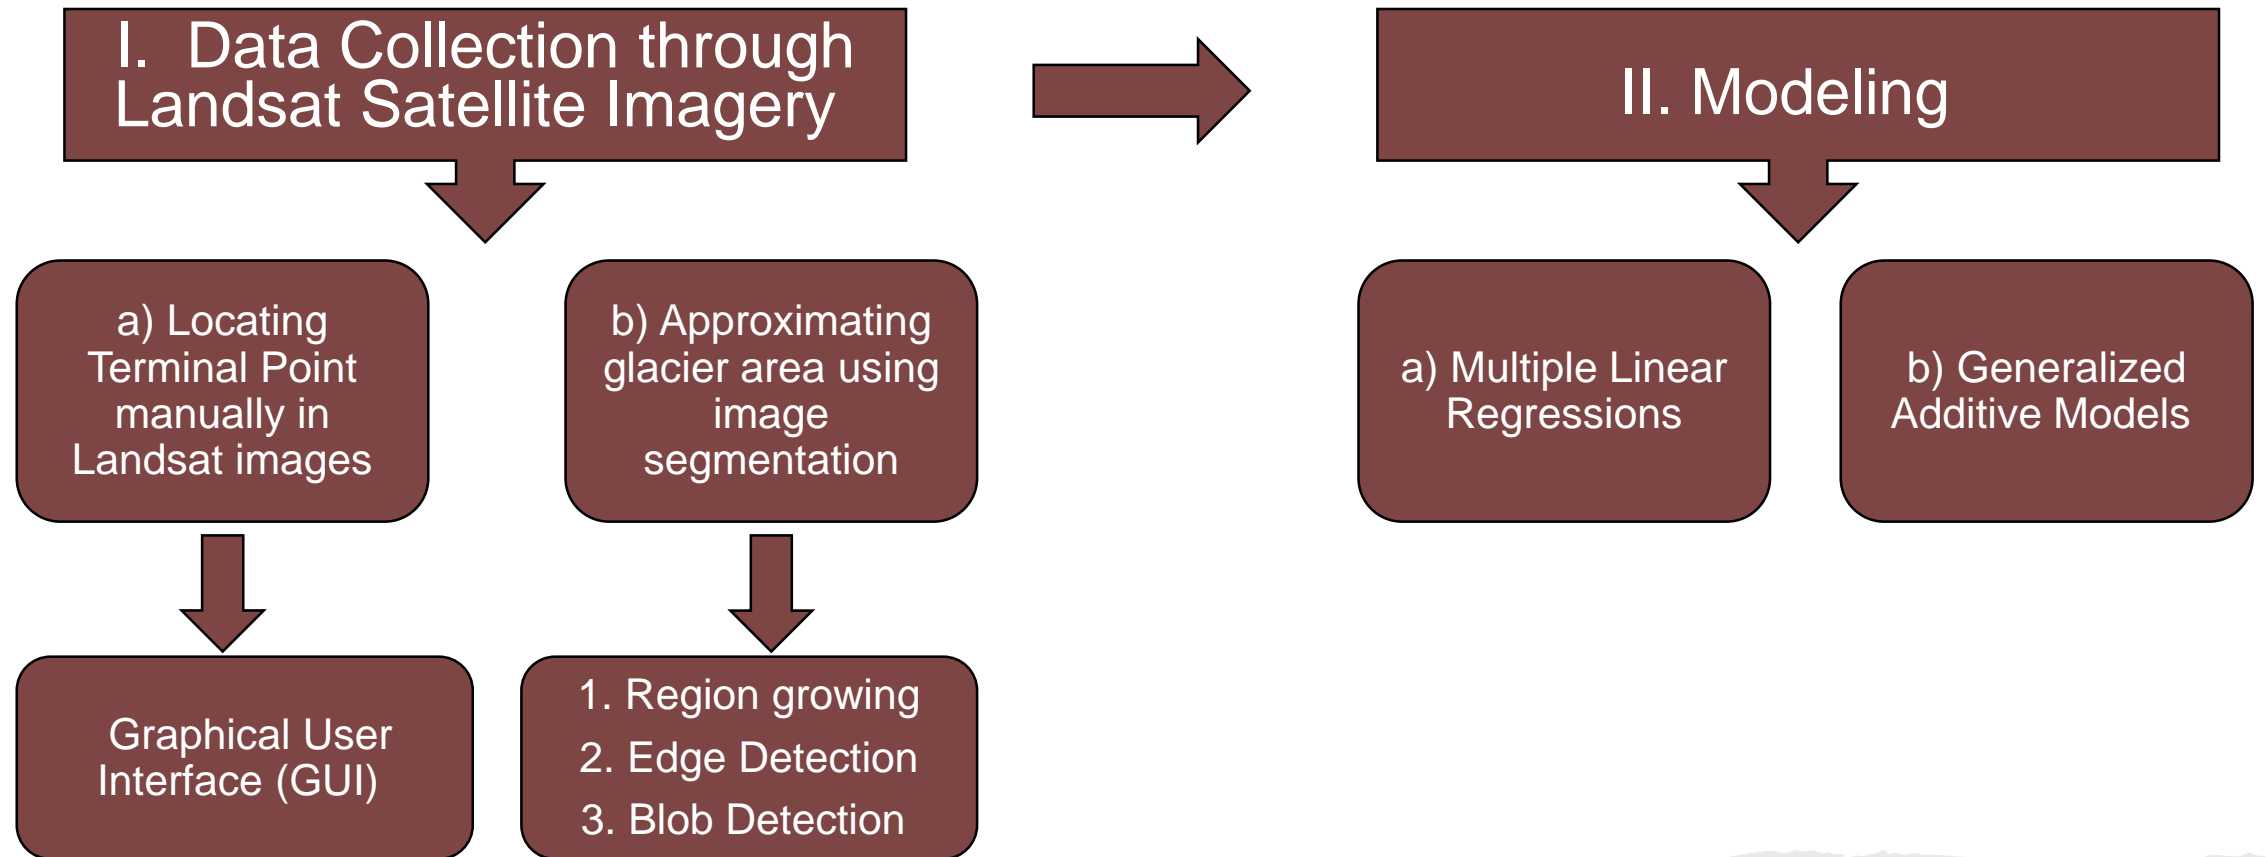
I. Data Collection through Landsat Satellite Imagery

a) Locating Terminal Point manually in Landsat images

b) Approximating glacier area using image segmentation

Graphical User Interface (GUI)

1. Region growing
2. Edge Detection
3. Blob Detection

II. Modeling

a) Multiple Linear Regressions

b) Generalized Additive Models